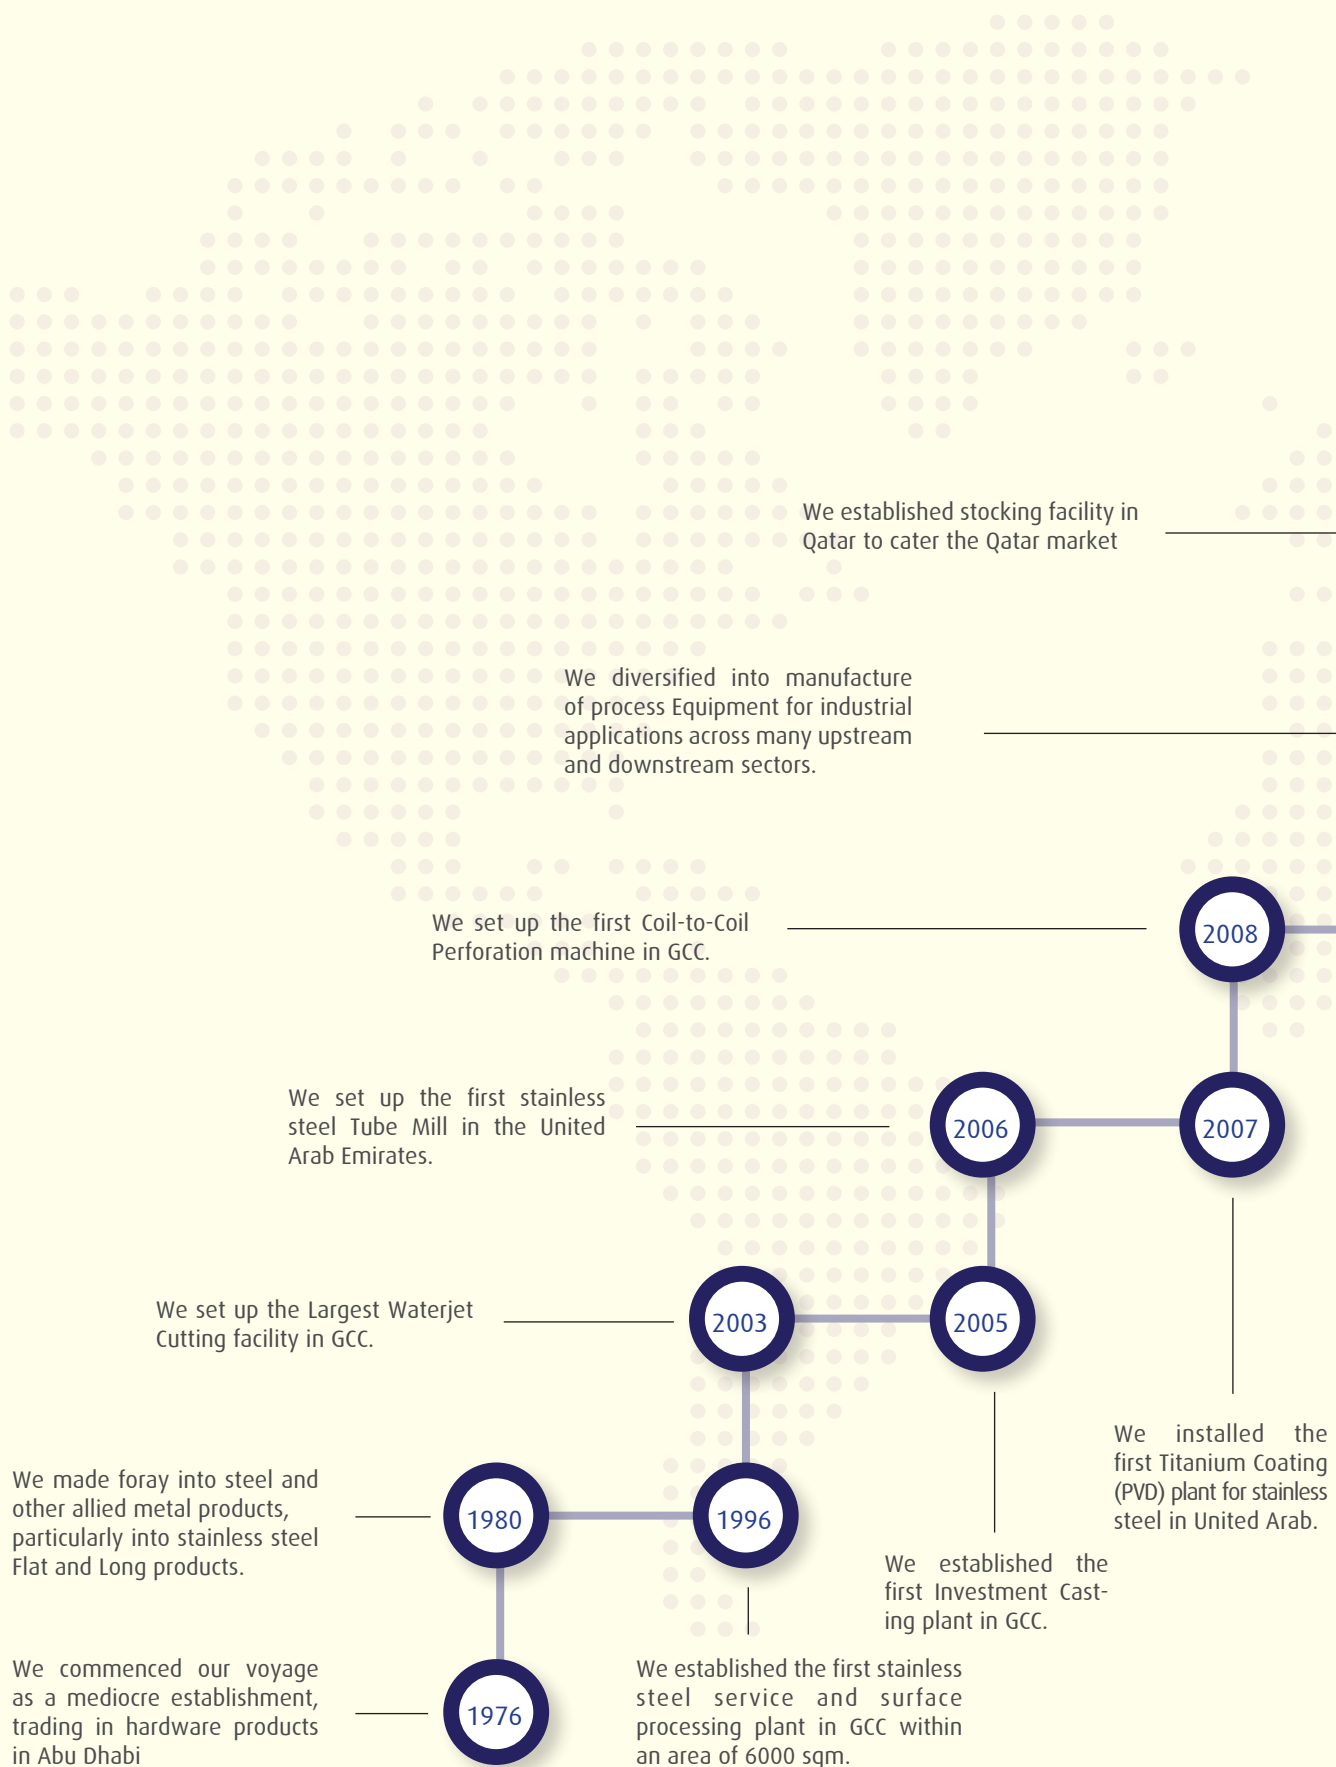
We established stocking facility in Qatar to cater the Qatar market

We diversified into manufacture of process Equipment for industrial applications across many upstream and downstream sectors.

We set up the first Coil-to-Coil Perforation machine in GCC.

2008

We set up the first stainless steel Tube Mill in the United Arab Emirates.

2006

2007

We set up the Largest Waterjet Cutting facility in GCC.

2003

2005

We installed the first Titanium Coating (PVD) plant for stainless steel in United Arab.

We made foray into steel and other allied metal products, particularly into stainless steel Flat and Long products.

1980

1996

We established the first Investment Casting plant in GCC.

We commenced our voyage as a mediocre establishment, trading in hardware products in Abu Dhabi

1976

We established the first stainless steel service and surface processing plant in GCC within an area of 6000 sqm.